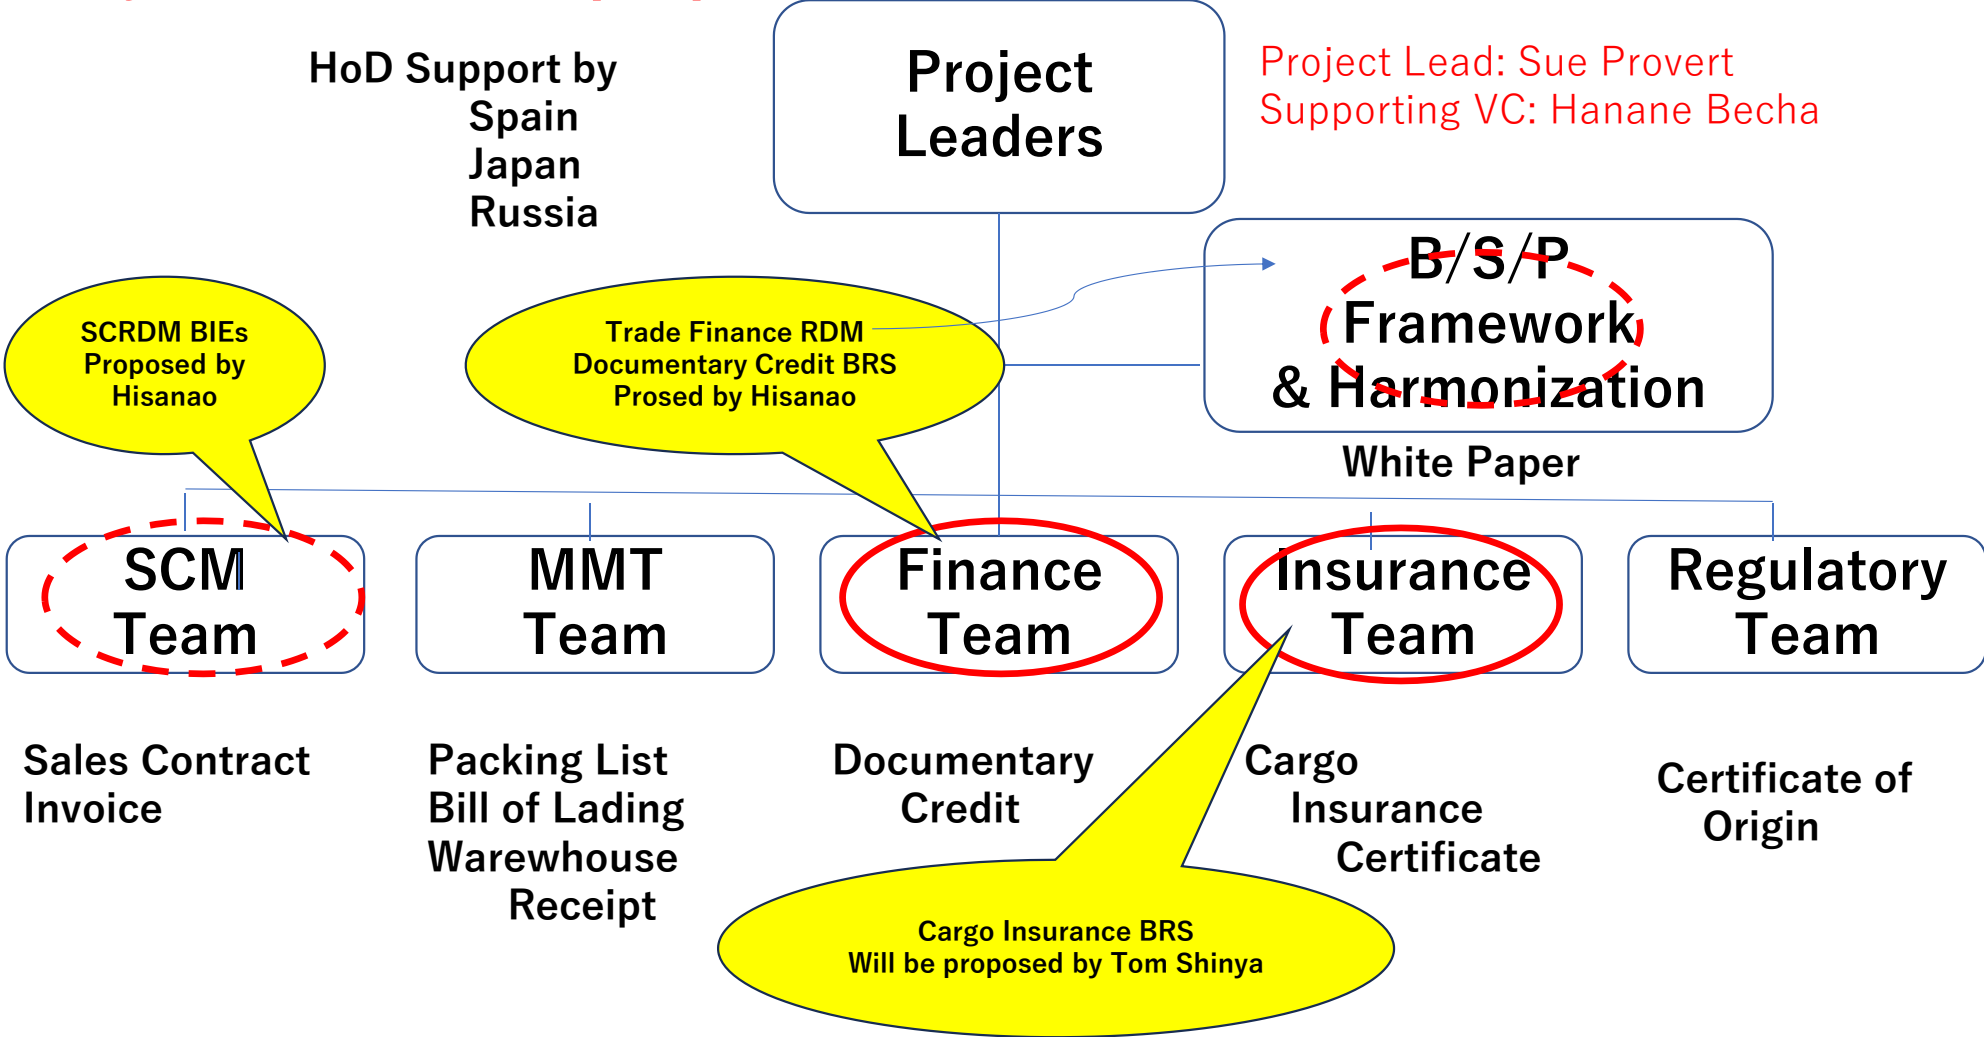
HoD Support by
Spain
Japan
Russia

Project Leaders

Project Lead: Sue Provert
Supporting VC: Hanane Becha

B/S/P Framework & Harmonization

White Paper

SCRDM BIEs Proposed by Hisanao

Trade Finance RDM
Documentary Credit BRS
Prosed by Hisanao

SCM Team

MMT Team

Finance Team

Insurance Team

Regulatory Team

Sales Contract
Invoice

Packing List
Bill of Lading
Warewhouse Receipt

Documentary Credit

Cargo Insurance Certificate

Certificate of Origin

Cargo Insurance BRS
Will be proposed by Tom Shinya